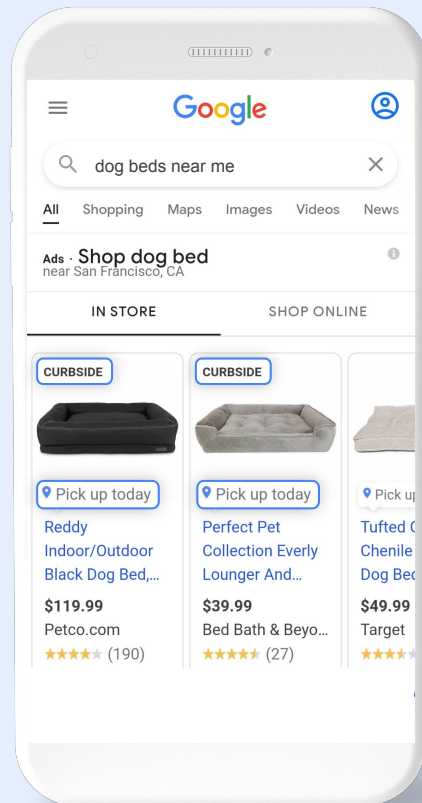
Google

dog beds near me

All Shopping Maps Images Videos News

Ads · Shop dog bed
near San Francisco, CA

IN STORE SHOP ONLINE

CURBSIDE

Pick up today

Reddy Indoor/Outdoor Black Dog Bed,...

$119.99

Petco.com

(190)

CURBSIDE

Pick up today

Perfect Pet Collection Everly Lounger And...

$39.99

Bed Bath & Beyo...

(27)

Pick up

Tufted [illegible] Chenile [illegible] Dog Be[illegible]

$49.99

Target